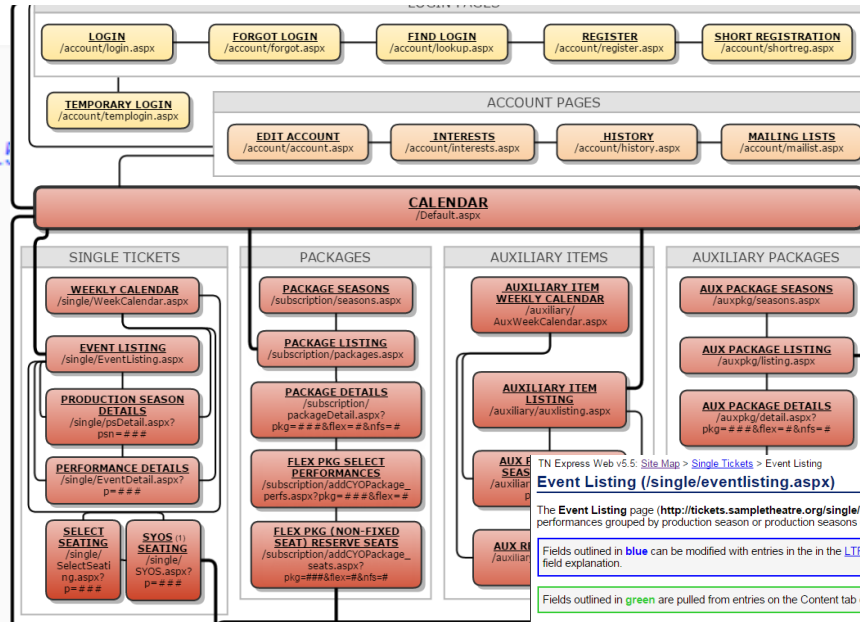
LOGIN PAGES

LOGIN
/account/login.aspx

FORGOT LOGIN
/account/forgot.aspx

FIND LOGIN
/account/lookup.aspx

REGISTER
/account/register.aspx

SHORT REGISTRATION
/account/shortreg.aspx

TEMPORARY LOGIN
/account/templogin.aspx

ACCOUNT PAGES

EDIT ACCOUNT
/account/account.aspx

INTERESTS
/account/interests.aspx

HISTORY
/account/history.aspx

MAILING LISTS
/account/mailist.aspx

CALENDAR
/Default.aspx

SINGLE TICKETS

WEEKLY CALENDAR
/single/WeekCalendar.aspx

EVENT LISTING
/single/EventListing.aspx

PRODUCTION SEASON DETAILS
/single/psDetail.aspx?psn=###

PERFORMANCE DETAILS
/single/EventDetail.aspx?p=###

SELECT SEATING
/single/SelectSeating.aspx?p=###

SYOS (1) SEATING
/single/SYOS.aspx?p=###

PACKAGES

PACKAGE SEASONS
/subscription/seasons.aspx

PACKAGE LISTING
/subscription/packages.aspx

PACKAGE DETAILS
/subscription/packageDetail.aspx?pkg=####&flex=#&nfs=#

FLEX PKG SELECT PERFORMANCES
/subscription/addCYOPackage_perfs.aspx?pkg=###&flex=#

FLEX PKG (NON-FIXED SEAT) RESERVE SEATS
/subscription/addCYOPackage_seats.aspx?pkg=###&flex=#&nfs=#

AUXILIARY ITEMS

AUXILIARY ITEM WEEKLY CALENDAR
/auxiliary/AuxWeekCalendar.aspx

AUXILIARY ITEM LISTING
/auxiliary/auxlisting.aspx

AUX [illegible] SEAS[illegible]
/auxilia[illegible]
p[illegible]

AUX R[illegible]
/auxilia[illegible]

AUXILIARY PACKAGES

AUX PACKAGE SEASONS
/auxpkg/seasons.aspx

AUX PACKAGE LISTING
/auxpkg/listing.aspx

AUX PACKAGE DETAILS
/auxpkg/detail.aspx?pkg=####&flex=#&nfs=#

TN Express Web v5.5: Site Map > Single Tickets > Event Listing

Event Listing (/single/eventlisting.aspx)

The Event Listing page (http://tickets.sampletheatre.org/single/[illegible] performances grouped by production season or production seasons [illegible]

Fields outlined in blue can be modified with entries in the in the LT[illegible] field explanation.

Fields outlined in green are pulled from entries on the Content tab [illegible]